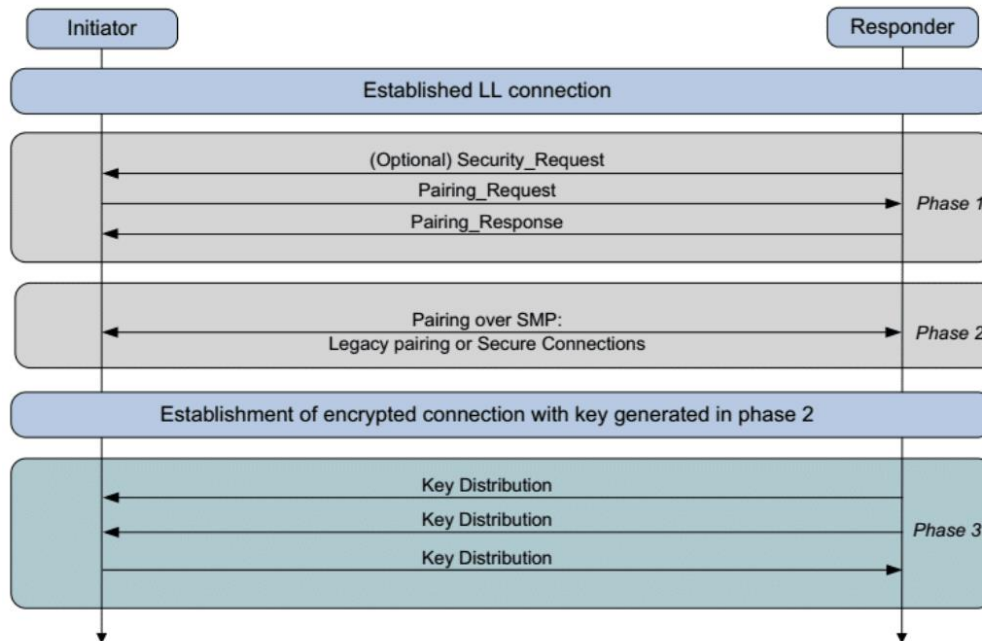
Initiator

Responder

Established LL connection

(Optional) Security_Request

Pairing_Request

Pairing_Response

Phase 1

Pairing over SMP:
Legacy pairing or Secure Connections

Phase 2

Establishment of encrypted connection with key generated in phase 2

Key Distribution

Key Distribution

Key Distribution

Phase 3